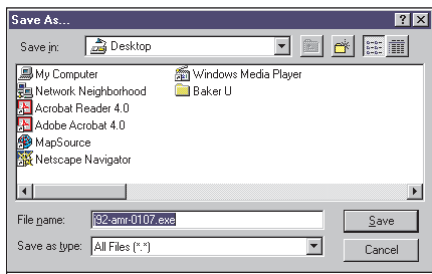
Save As...
?
X
Save in: Desktop
My Computer
Network Neighborhood
Acrobat Reader 4.0
Adobe Acrobat 4.0
MapSource
Netscape Navigator
Windows Media Player
Baker U
File name: 92-amr-0107.exe
Save
Save as type: All Files (*.*)
Cancel